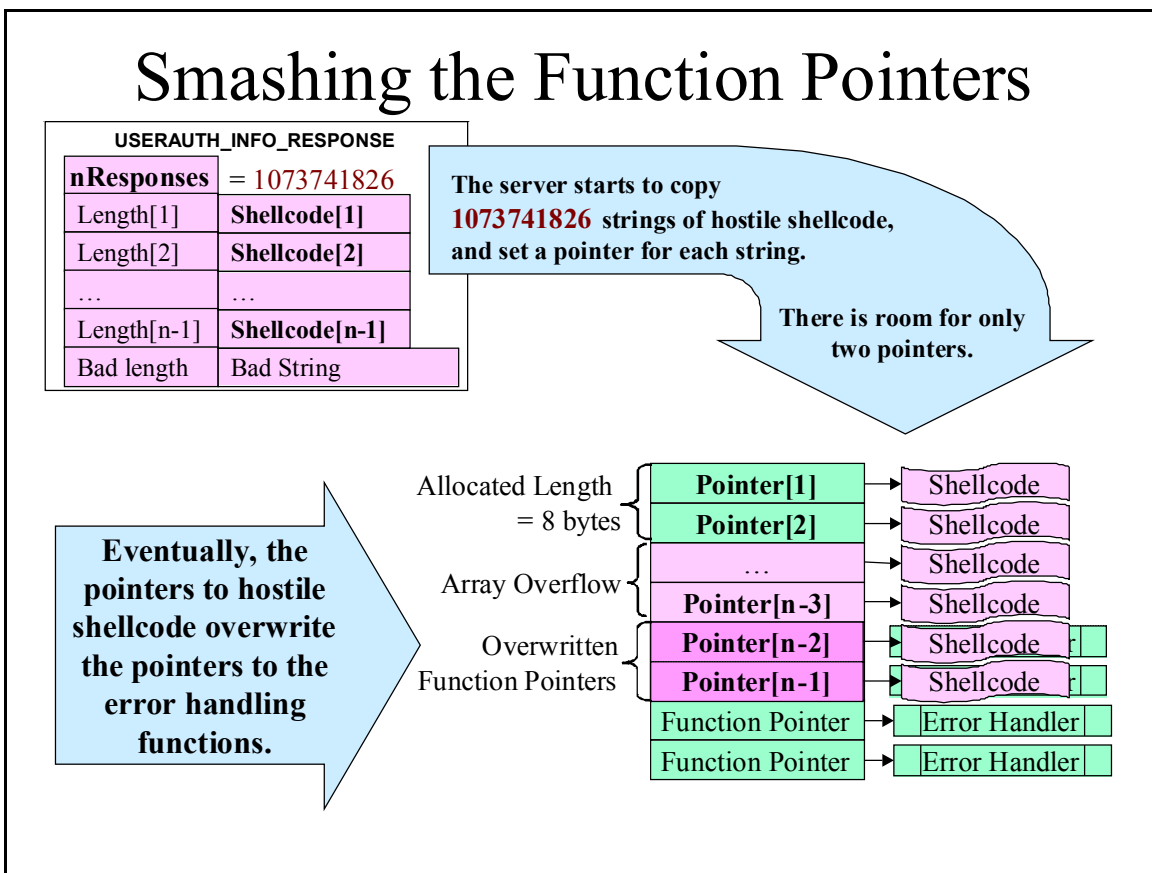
Smashing the Function Pointers

USERAUTH_INFO_RESPONSE

| nResponses | = 1073741826 |
|---|---|
| Length[1] | Shellcode[1] |
| Length[2] | Shellcode[2] |
| … | … |
| Length[n-1] | Shellcode[n-1] |
| Bad length | Bad String |

The server starts to copy 1073741826 strings of hostile shellcode, and set a pointer for each string.

There is room for only two pointers.

Eventually, the pointers to hostile shellcode overwrite the pointers to the error handling functions.

Allocated Length = 8 bytes

Array Overflow

Overwritten Function Pointers

Pointer[1] → Shellcode
Pointer[2] → Shellcode
… → Shellcode
Pointer[n-3] → Shellcode
Pointer[n-2] → Shellcode
Pointer[n-1] → Shellcode
Function Pointer → Error Handler
Function Pointer → Error Handler